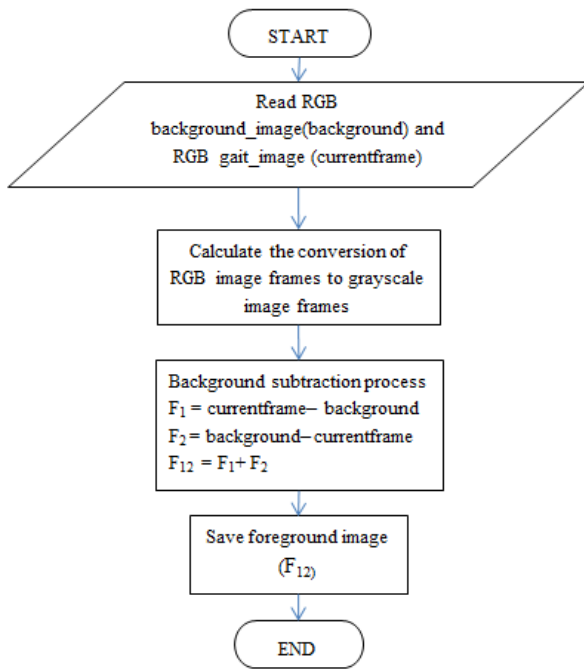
START

Read RGB background_image(background) and RGB gait_image (currentframe)

Calculate the conversion of RGB image frames to grayscale image frames

Background subtraction process
$F_1$ = currentframe– background
$F_2$ = background– currentframe
$F_{12}$ = $F_1$+ $F_2$

Save foreground image ($F_{12)}$

END